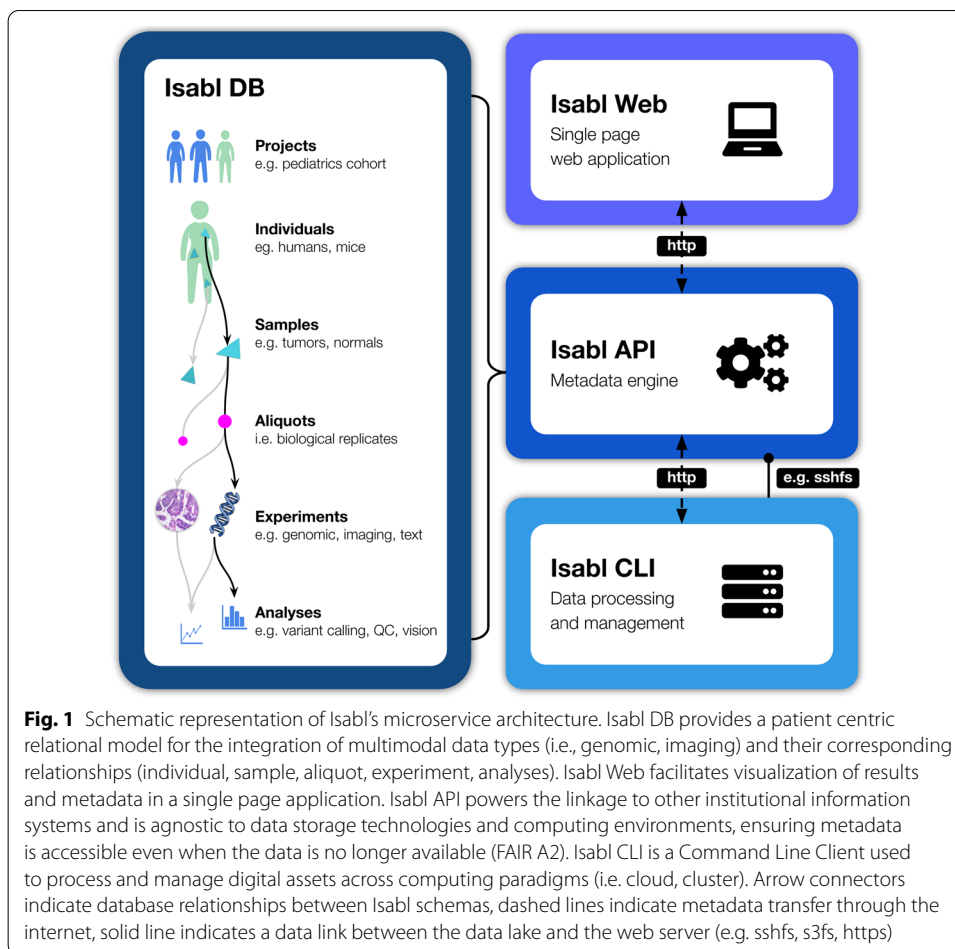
Isabl DB

Projects
e.g. pediatrics cohort

Individuals
eg. humans, mice

Samples
e.g. tumors, normals

Aliquots
i.e. biological replicates

Experiments
e.g. genomic, imaging, text

Analyses
e.g. variant calling, QC, vision

Isabl Web
Single page web application

http

Isabl API
Metadata engine

http

e.g. sshfs

Isabl CLI
Data processing and management

**Fig. 1** Schematic representation of Isabl's microservice architecture. Isabl DB provides a patient centric relational model for the integration of multimodal data types (i.e., genomic, imaging) and their corresponding relationships (individual, sample, aliquot, experiment, analyses). Isabl Web facilitates visualization of results and metadata in a single page application. Isabl API powers the linkage to other institutional information systems and is agnostic to data storage technologies and computing environments, ensuring metadata is accessible even when the data is no longer available (FAIR A2). Isabl CLI is a Command Line Client used to process and manage digital assets across computing paradigms (i.e. cloud, cluster). Arrow connectors indicate database relationships between Isabl schemas, dashed lines indicate metadata transfer through the internet, solid line indicates a data link between the data lake and the web server (e.g. sshfs, s3fs, https)